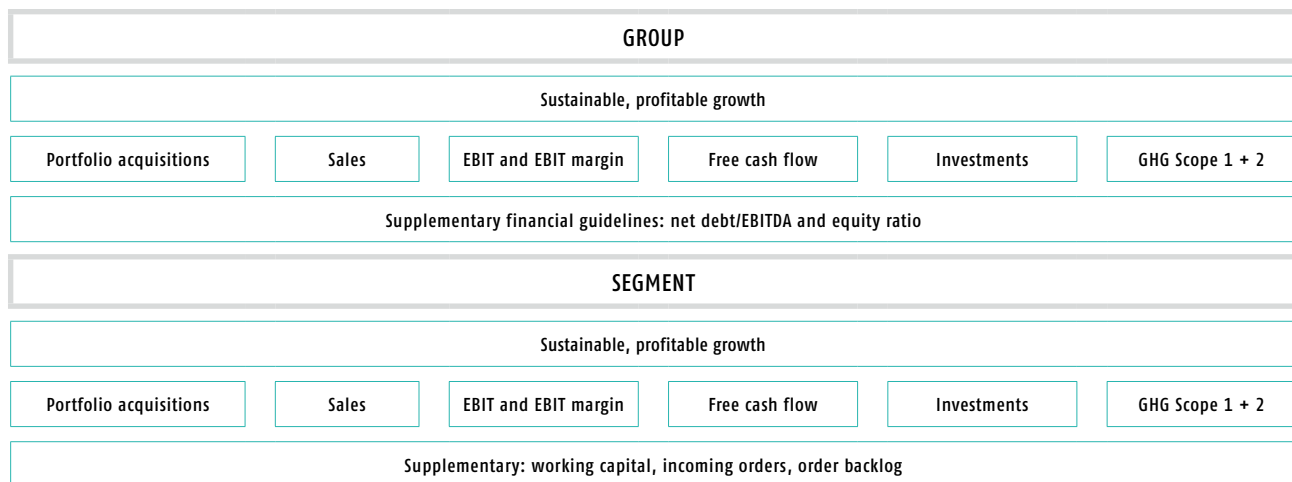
GROUP

Sustainable, profitable growth

Portfolio acquisitions

Sales

EBIT and EBIT margin

Free cash flow

Investments

GHG Scope 1 + 2

Supplementary financial guidelines: net debt/EBITDA and equity ratio

SEGMENT

Sustainable, profitable growth

Portfolio acquisitions

Sales

EBIT and EBIT margin

Free cash flow

Investments

GHG Scope 1 + 2

Supplementary: working capital, incoming orders, order backlog